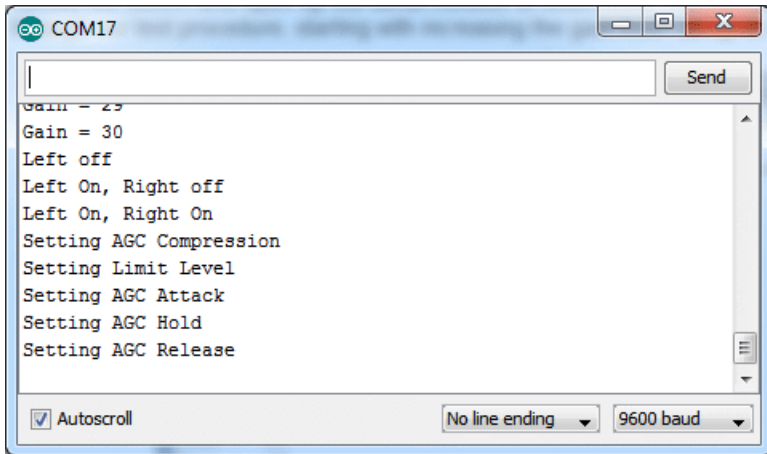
COM17

Send

Gain = 29
Gain = 30
Left off
Left On, Right off
Left On, Right On
Setting AGC Compression
Setting Limit Level
Setting AGC Attack
Setting AGC Hold
Setting AGC Release

Autoscroll
No line ending
9600 baud